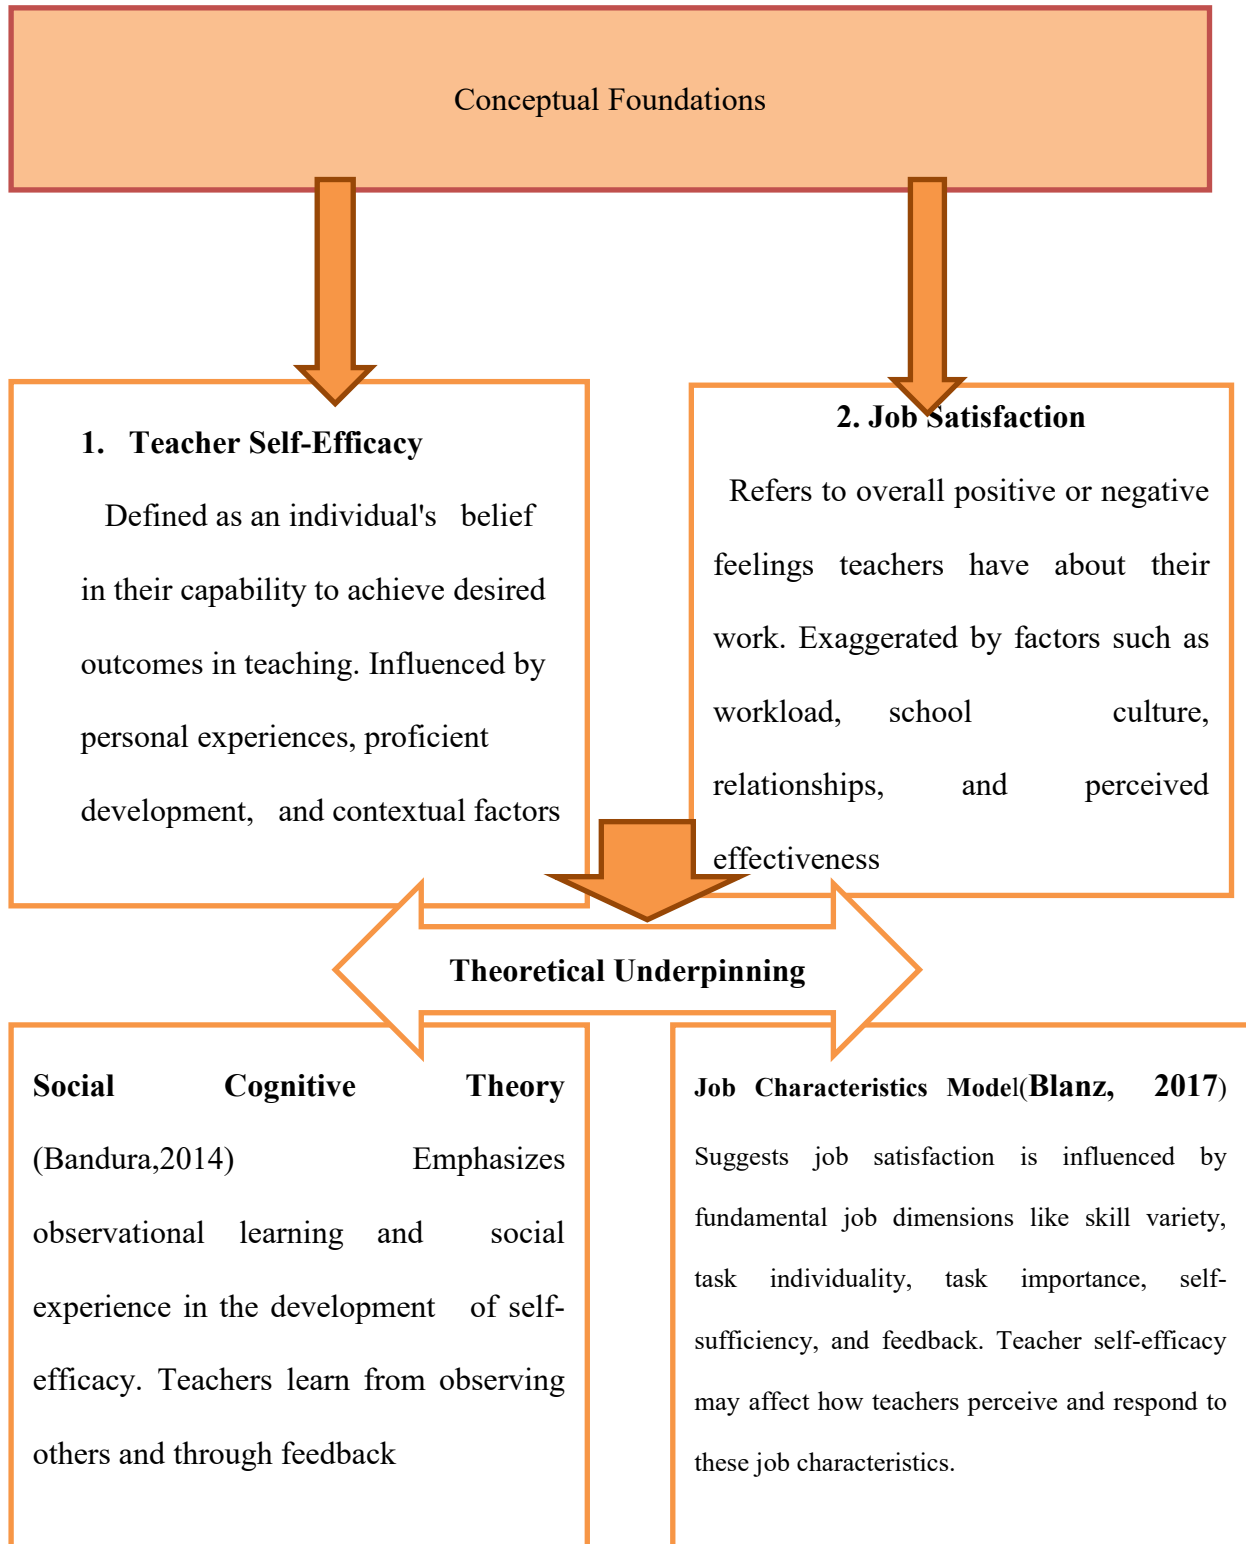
Conceptual Foundations

1. Teacher Self-Efficacy

Defined as an individual's belief in their capability to achieve desired outcomes in teaching. Influenced by personal experiences, proficient development, and contextual factors

2. Job Satisfaction

Refers to overall positive or negative feelings teachers have about their work. Exaggerated by factors such as workload, school culture, relationships, and perceived effectiveness

Theoretical Underpinning

Social Cognitive Theory (Bandura,2014) Emphasizes observational learning and social experience in the development of self-efficacy. Teachers learn from observing others and through feedback

Job Characteristics Model(Blanz, 2017)

Suggests job satisfaction is influenced by fundamental job dimensions like skill variety, task individuality, task importance, self-sufficiency, and feedback. Teacher self-efficacy may affect how teachers perceive and respond to these job characteristics.